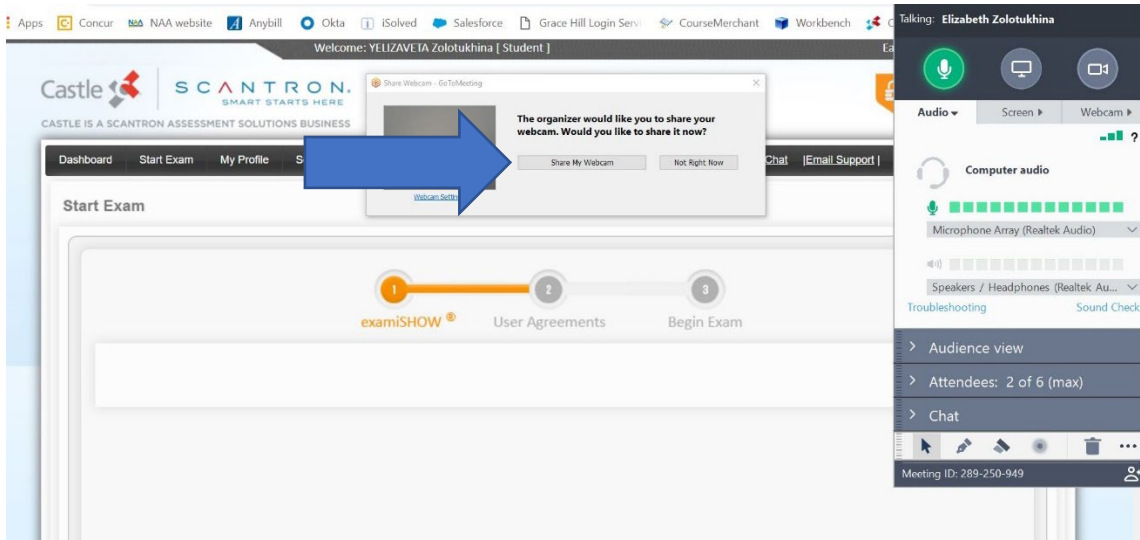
Apps Concur NAA website Anybill Okta iSolved Salesforce Grace Hill Login Servi CourseMerchant Workbench

Welcome: YELIZAVETA Zolotukhina [ Student ]

Castle SCANTRON. SMART STARTS HERE
CASTLE IS A SCANTRON ASSESSMENT SOLUTIONS BUSINESS

Share Webcam - GoToMeeting

The organizer would like you to share your webcam. Would you like to share it now?

Share My Webcam Not Right Now

Webcam Settin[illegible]

Dashboard Start Exam My Profile S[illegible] Chat |Email Support |

Start Exam

1 examiSHOW ® 2 User Agreements 3 Begin Exam

Talking: Elizabeth Zolotukhina

Audio ▾ Screen ▸ Webcam ▸

Computer audio

Microphone Array (Realtek Audio)

Speakers / Headphones (Realtek Au...

Troubleshooting Sound Check

Audience view

Attendees: 2 of 6 (max)

Chat

Meeting ID: 289-250-949